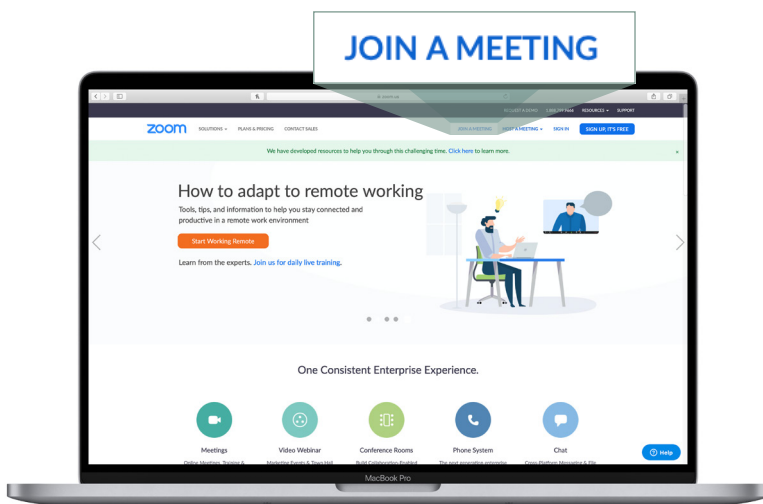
JOIN A MEETING

zoom.us

REQUEST A DEMO 1.888.799.9666 RESOURCES SUPPORT

zoom SOLUTIONS PLANS & PRICING CONTACT SALES JOIN A MEETING HOST A MEETING SIGN IN SIGN UP, IT'S FREE

We have developed resources to help you through this challenging time. Click here to learn more.

How to adapt to remote working

Tools, tips, and information to help you stay connected and productive in a remote work environment

Start Working Remote

Learn from the experts. Join us for daily live training.

One Consistent Enterprise Experience.

Meetings
Online Meetings, Training & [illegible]

Video Webinar
Marketing Events & Town Hall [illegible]

Conference Rooms
Build Collaboration-Enabled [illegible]

Phone System
The next generation enterprise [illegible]

Chat
Cross Platform Messaging & File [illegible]

Help

MacBook Pro